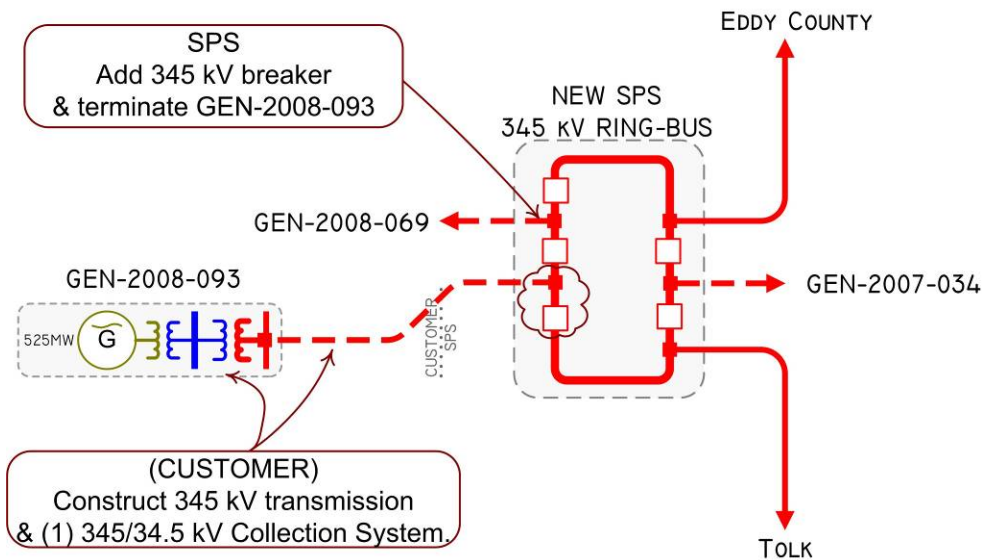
SPS
Add 345 kV breaker
& terminate GEN-2008-093

EDDY COUNTY

NEW SPS
345 kV RING-BUS

GEN-2008-069

GEN-2008-093

525MW

G

CUSTOMER
SPS

GEN-2007-034

(CUSTOMER)
Construct 345 kV transmission
& (1) 345/34.5 kV Collection System.

TOLK